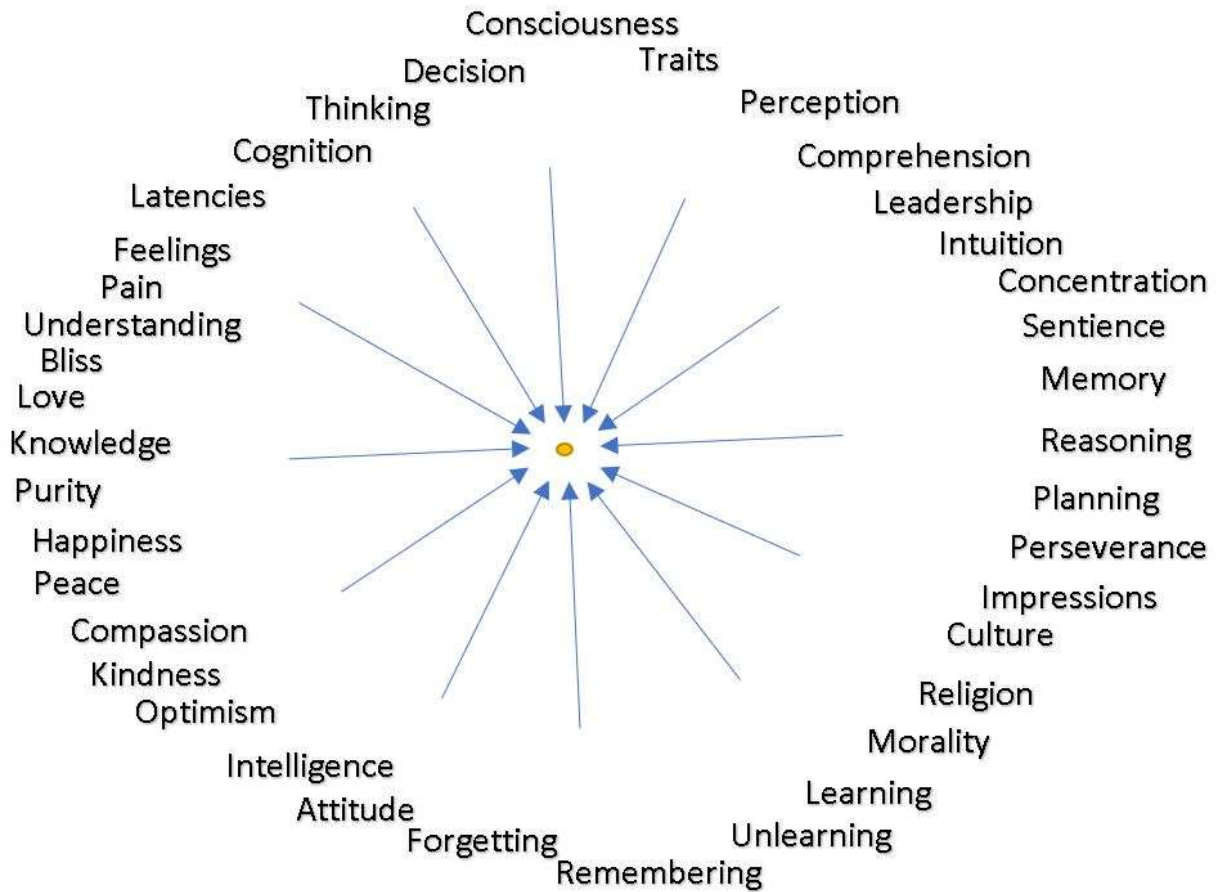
Consciousness
Traits
Decision
Thinking
Perception
Cognition
Comprehension
Latencies
Leadership
Intuition
Feelings
Pain
Concentration
Understanding
Sentience
Bliss
Love
Memory
Knowledge
Reasoning
Purity
Planning
Happiness
Perseverance
Peace
Impressions
Compassion
Culture
Kindness
Optimism
Religion
Morality
Intelligence
Learning
Attitude
Unlearning
Forgetting
Remembering